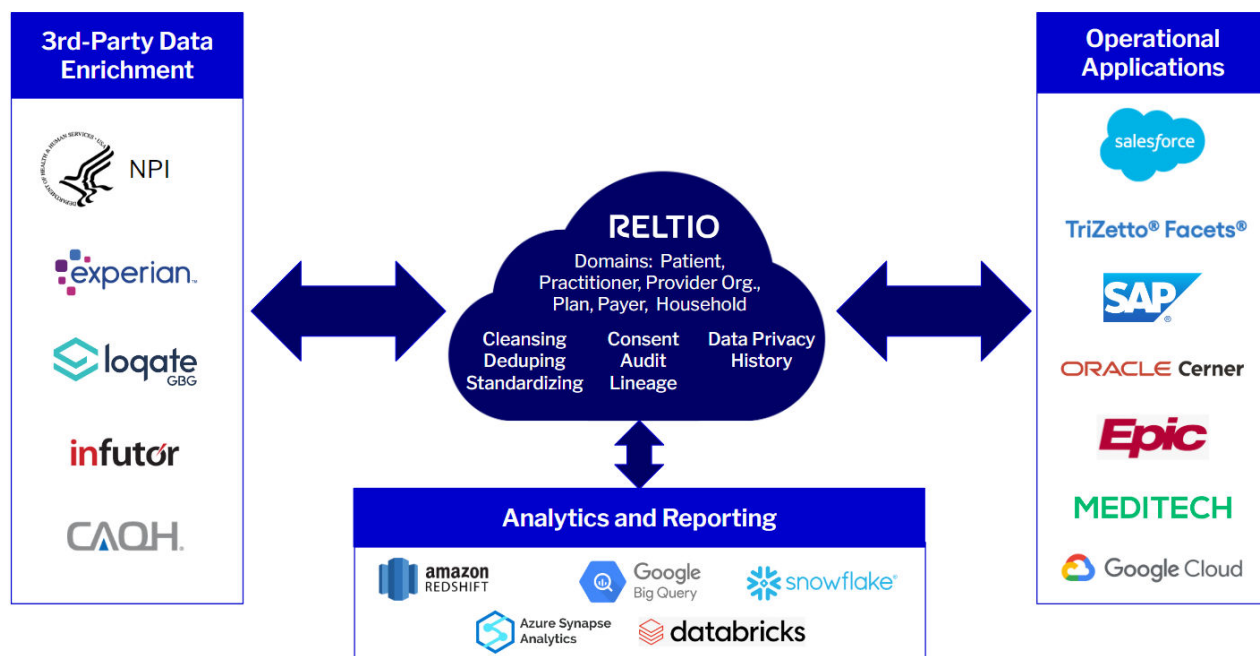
3rd-Party Data Enrichment

DEPARTMENT OF HEALTH & HUMAN SERVICES · USA

NPI

experian.

loqate GBG

infutor

CAQH.

RELTIO

Domains: Patient, Practitioner, Provider Org., Plan, Payer, Household

Cleansing Deduping Standardizing

Consent Audit Lineage

Data Privacy History

Operational Applications

salesforce

TriZetto® Facets®

SAP®

ORACLE Cerner

Epic

MEDITECH

Google Cloud

Analytics and Reporting

amazon REDSHIFT

Google Big Query

snowflake®

Azure Synapse Analytics

databricks